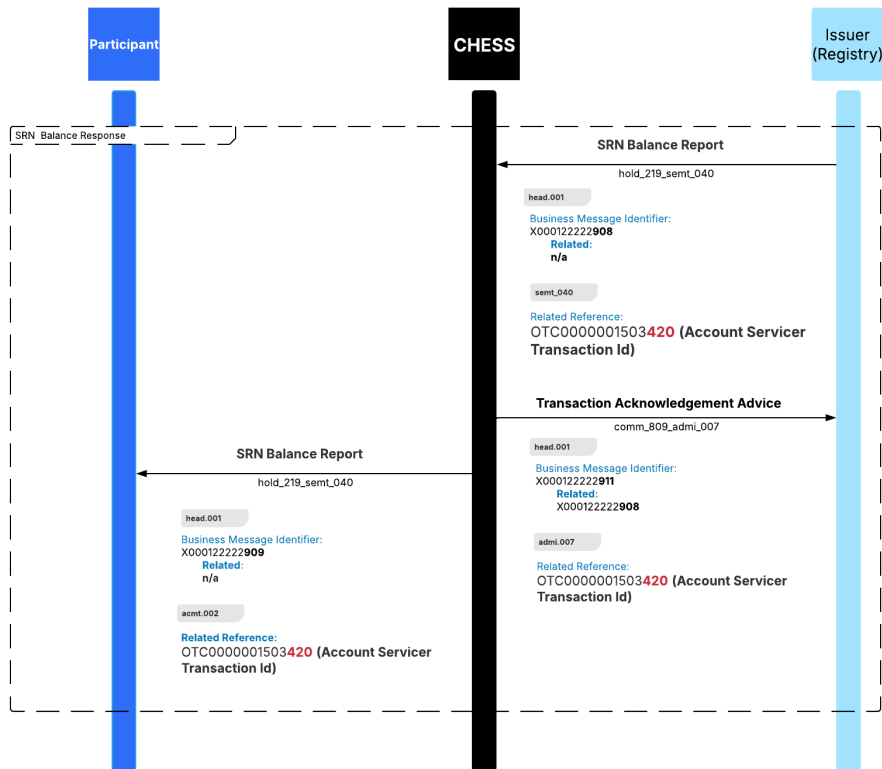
Participant

CHESS

Issuer (Registry)

SRN Balance Response

SRN Balance Report

hold_219_semt_040

head.001

Business Message Identifier:
X000122222908
Related:
n/a

semt_040

Related Reference:
OTC0000001503420 (Account Servicer Transaction Id)

Transaction Acknowledgement Advice

comm_809_admi_007

head.001

Business Message Identifier:
X000122222911
Related:
X000122222908

admi.007

Related Reference:
OTC0000001503420 (Account Servicer Transaction Id)

SRN Balance Report

hold_219_semt_040

head.001

Business Message Identifier:
X000122222909
Related:
n/a

acmt.002

Related Reference:
OTC0000001503420 (Account Servicer Transaction Id)